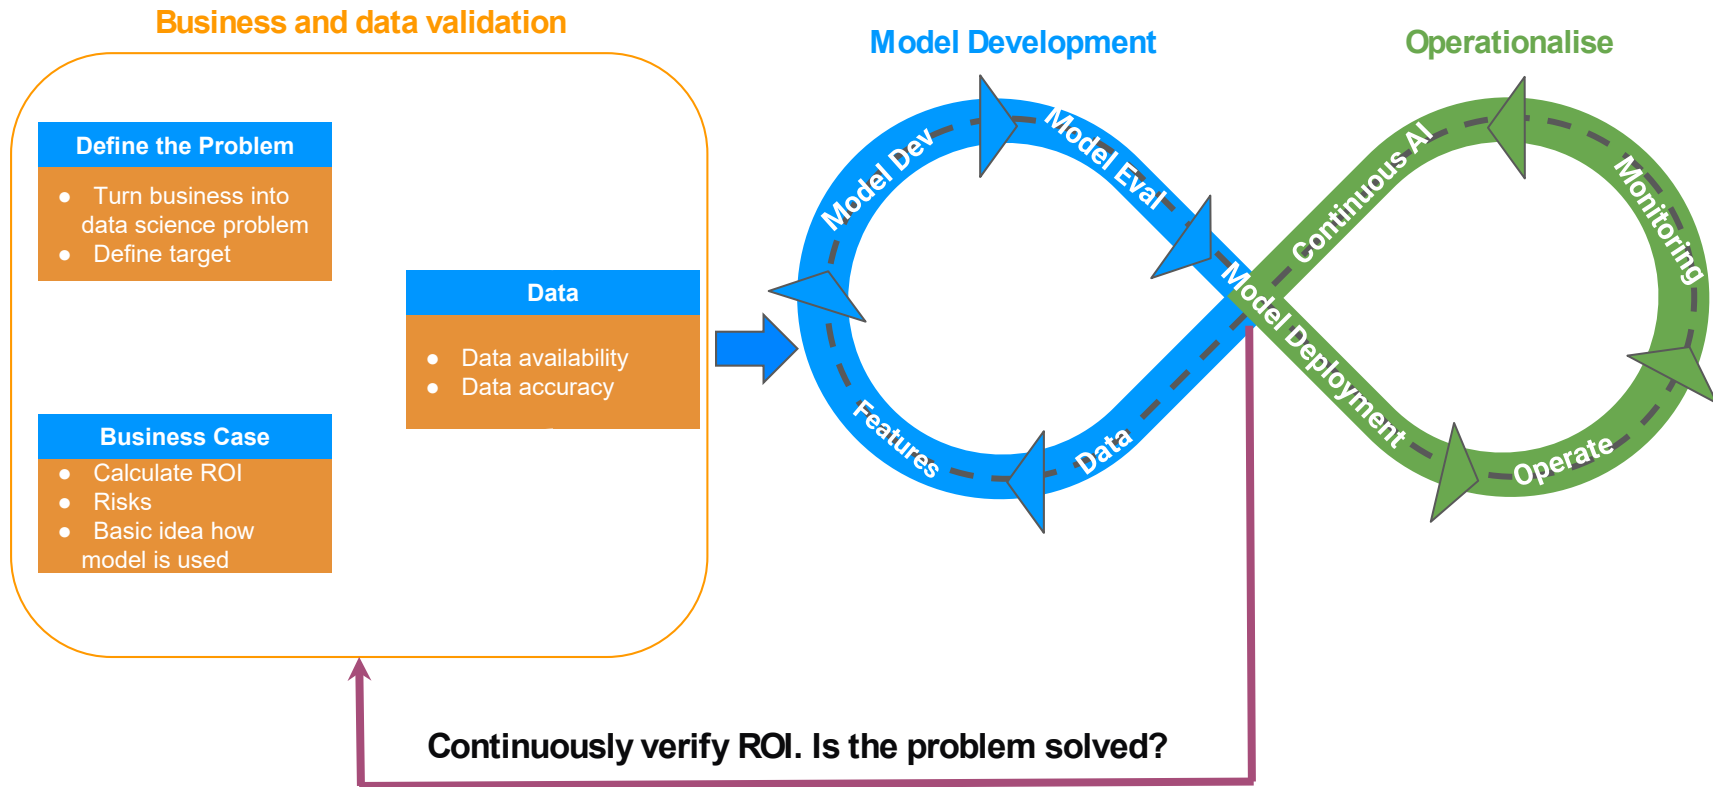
Business and data validation

Define the Problem

- Turn business into data science problem
- Define target

Data

- Data availability
- Data accuracy

Business Case

- Calculate ROI
- Risks
- Basic idea how model is used

Model Development

Operationalise

Model Dev

Model Eval

Model Deployment

Data

Features

Continuous AI

Monitoring

Operate

Continuously verify ROI. Is the problem solved?